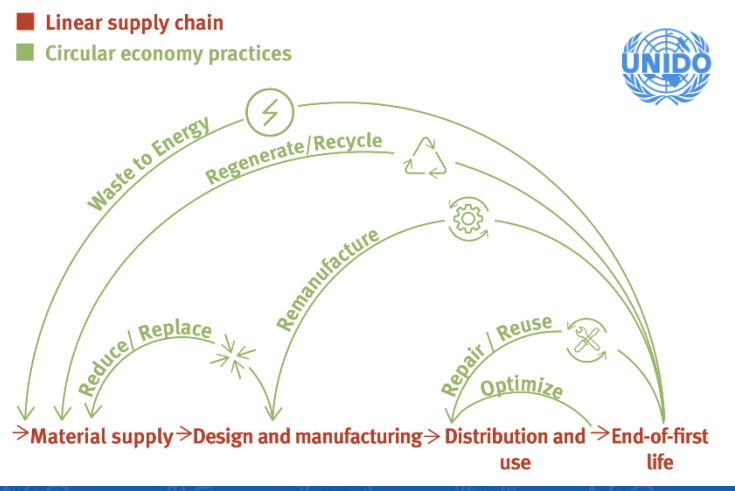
Linear supply chain
Circular economy practices

UNIDO

Waste to Energy
Regenerate/Recycle
Remanufacture
Reduce/ Replace
Repair / Reuse
Optimize

→Material supply→Design and manufacturing→Distribution and use→End-of-first life